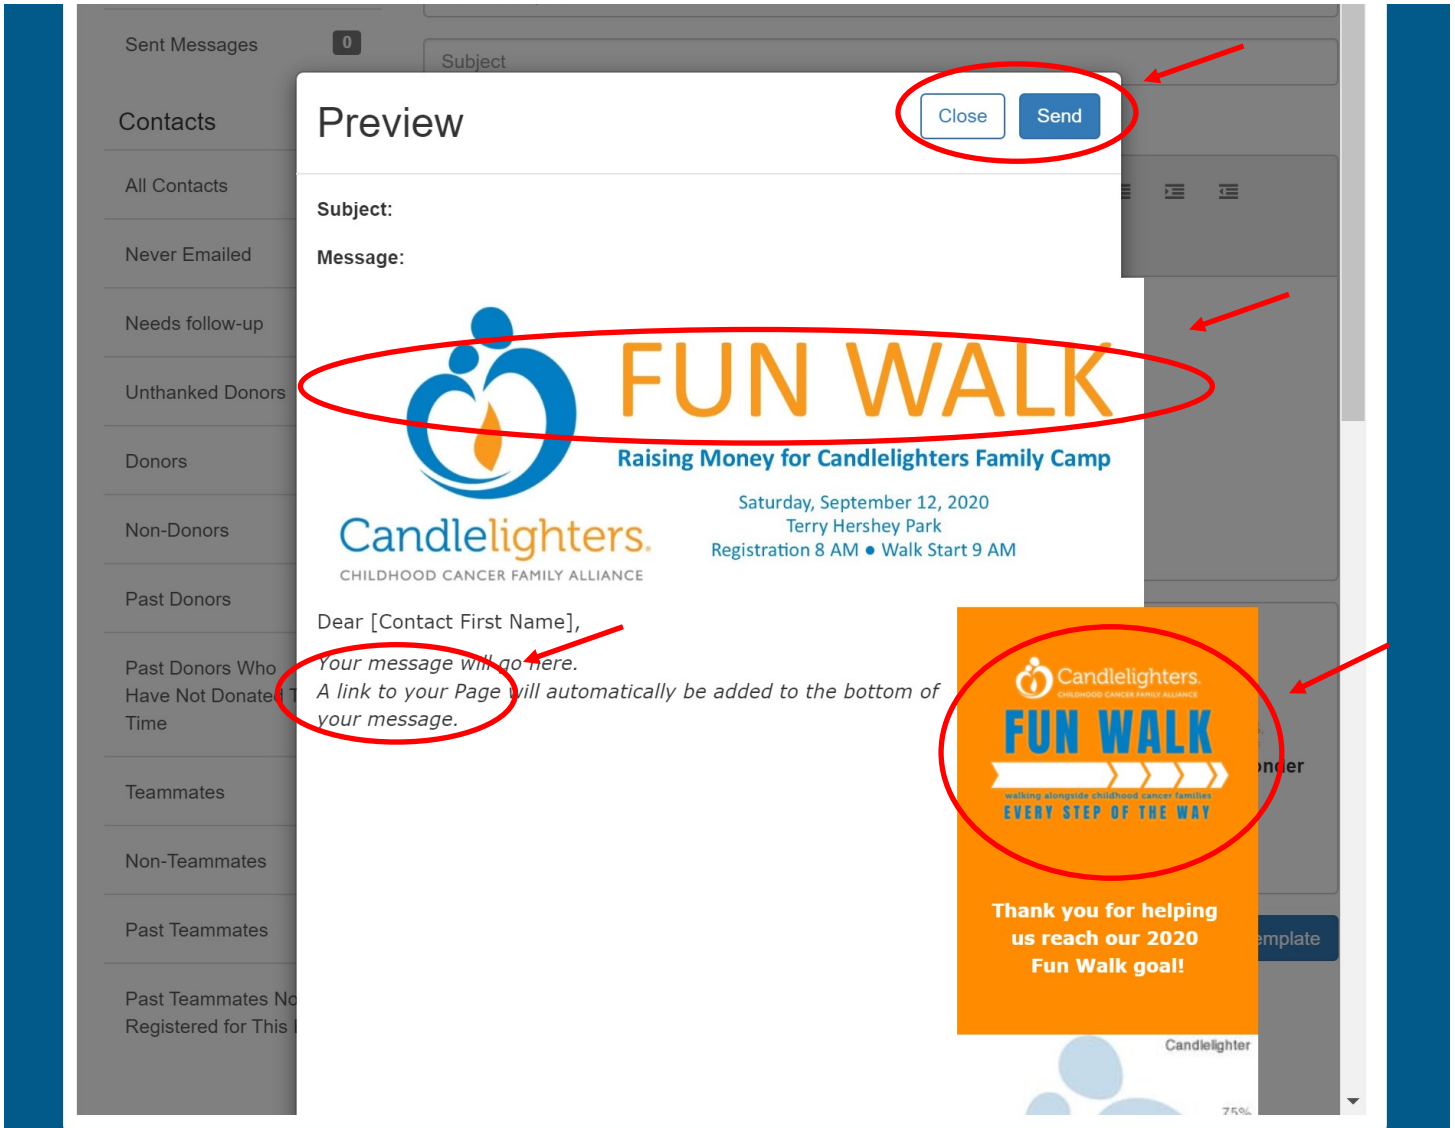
Sent Messages 0

Subject

Contacts

All Contacts

Never Emailed

Needs follow-up

Unthanked Donors

Donors

Non-Donors

Past Donors

Past Donors Who Have Not Donated T Time

Teammates

Non-Teammates

Past Teammates

Past Teammates No Registered for This

Preview

Close

Send

Subject:

Message:

FUN WALK

Raising Money for Candlelighters Family Camp

Saturday, September 12, 2020
Terry Hershey Park
Registration 8 AM • Walk Start 9 AM

Candlelighters.
CHILDHOOD CANCER FAMILY ALLIANCE

Dear [Contact First Name],

Your message will go here.
A link to your Page will automatically be added to the bottom of your message.

Candlelighters.
CHILDHOOD CANCER FAMILY ALLIANCE

FUN WALK

walking alongside childhood cancer families
EVERY STEP OF THE WAY

Thank you for helping us reach our 2020 Fun Walk goal!

Candlelighter

75%

nder

emplate